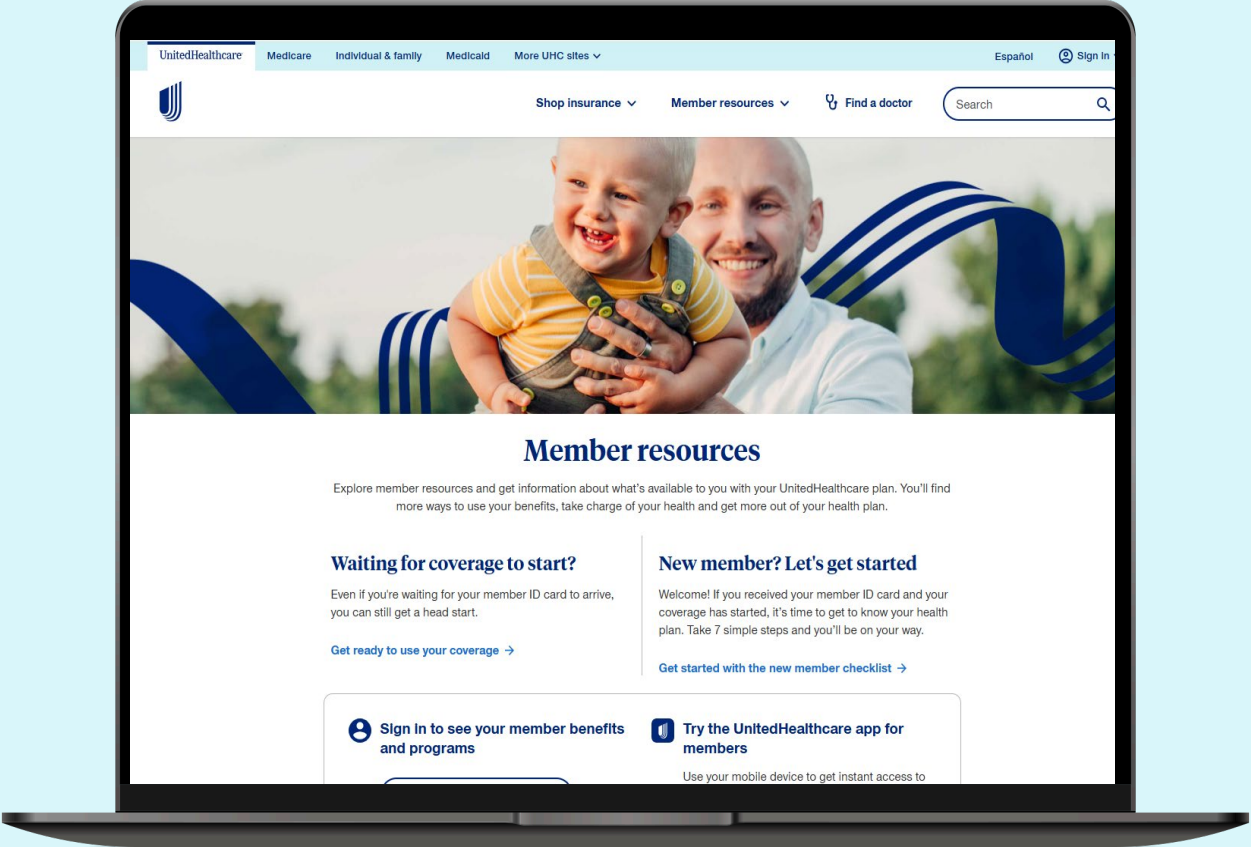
UnitedHealthcare Medicare Individual & family Medicaid More UHC sites

Español Sign in

Shop insurance Member resources Find a doctor Search

Member resources

Explore member resources and get information about what's available to you with your UnitedHealthcare plan. You'll find more ways to use your benefits, take charge of your health and get more out of your health plan.

Waiting for coverage to start?

Even if you're waiting for your member ID card to arrive, you can still get a head start.

Get ready to use your coverage →

New member? Let's get started

Welcome! If you received your member ID card and your coverage has started, it's time to get to know your health plan. Take 7 simple steps and you'll be on your way.

Get started with the new member checklist →

Sign in to see your member benefits and programs

Try the UnitedHealthcare app for members

Use your mobile device to get instant access to